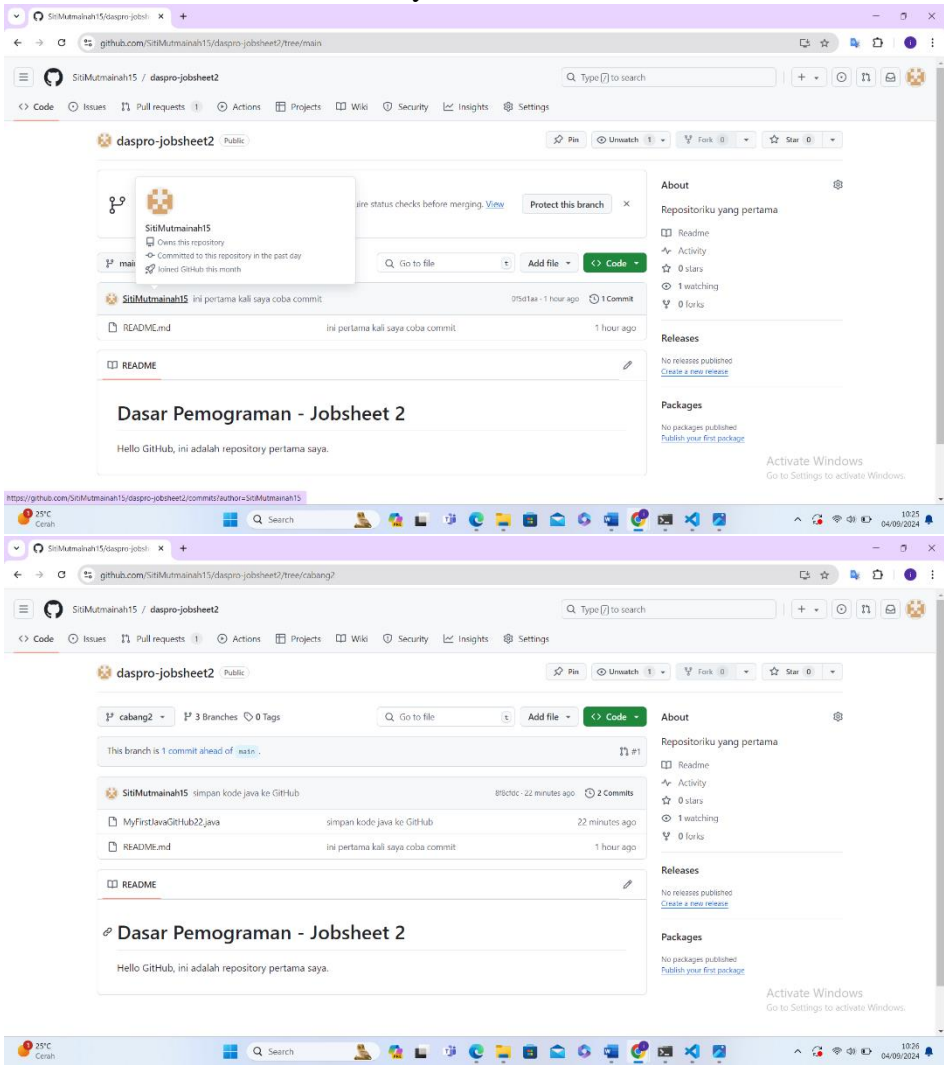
SitiMutmainah15/daspro-jobsh ×  +

github.com/SitiMutmainah15/daspro-jobsheet2/tree/main

SitiMutmainah15 / daspro-jobsheet2

Type / to search

<> Code  Issues  Pull requests 1  Actions  Projects  Wiki  Security  Insights  Settings

daspro-jobsheet2 Public

Pin  Unwatch 1  Fork 0  Star 0

SitiMutmainah15
Owns this repository
Committed to this repository in the past day
Joined GitHub this month

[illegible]ire status checks before merging. View

Protect this branch ×

main

Go to file  t  Add file  <> Code

SitiMutmainah15 ini pertama kali saya coba commit  0f5d1aa · 1 hour ago  1 Commit

README.md  ini pertama kali saya coba commit  1 hour ago

README

Dasar Pemograman - Jobsheet 2

Hello GitHub, ini adalah repository pertama saya.

About

Repositoriku yang pertama

Readme
Activity
0 stars
1 watching
0 forks

Releases

No releases published
Create a new release

Packages

No packages published
Publish your first package

Activate Windows
Go to Settings to activate Windows.

https://github.com/SitiMutmainah15/daspro-jobsheet2/commits?author=SitiMutmainah15

25°C Cerah  Search  10:25 04/09/2024

SitiMutmainah15/daspro-jobsh ×  +

github.com/SitiMutmainah15/daspro-jobsheet2/tree/cabang2

SitiMutmainah15 / daspro-jobsheet2

Type / to search

<> Code  Issues  Pull requests 1  Actions  Projects  Wiki  Security  Insights  Settings

daspro-jobsheet2 Public

Pin  Unwatch 1  Fork 0  Star 0

cabang2  3 Branches  0 Tags  Go to file  t  Add file  <> Code

This branch is 1 commit ahead of main .  #1

SitiMutmainah15 simpan kode java ke GitHub  8f6cfdc · 22 minutes ago  2 Commits

MyFirstJavaGitHub22.java  simpan kode java ke GitHub  22 minutes ago

README.md  ini pertama kali saya coba commit  1 hour ago

README

Dasar Pemograman - Jobsheet 2

Hello GitHub, ini adalah repository pertama saya.

About

Repositoriku yang pertama

Readme
Activity
0 stars
1 watching
0 forks

Releases

No releases published
Create a new release

Packages

No packages published
Publish your first package

Activate Windows
Go to Settings to activate Windows.

25°C Cerah  Search  10:26 04/09/2024